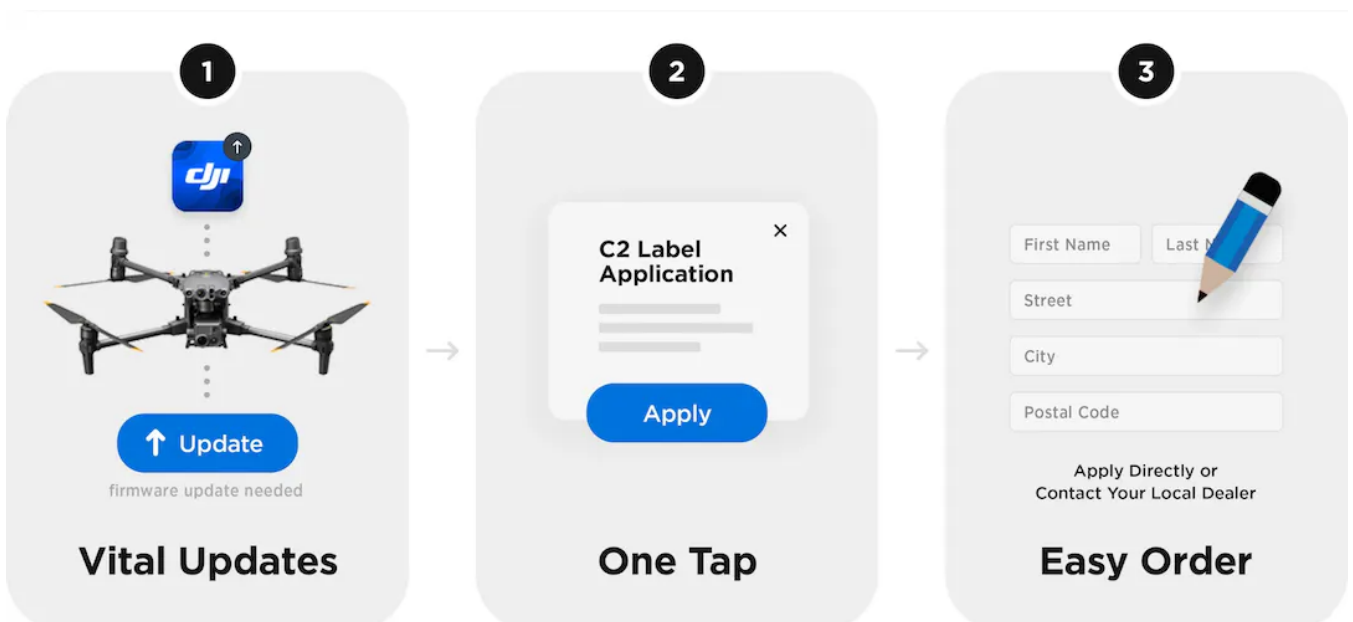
1

dji

Update

firmware update needed

Vital Updates

2

C2 Label Application

×

Apply

One Tap

3

First Name

Last N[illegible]

Street

City

Postal Code

Apply Directly or Contact Your Local Dealer

Easy Order